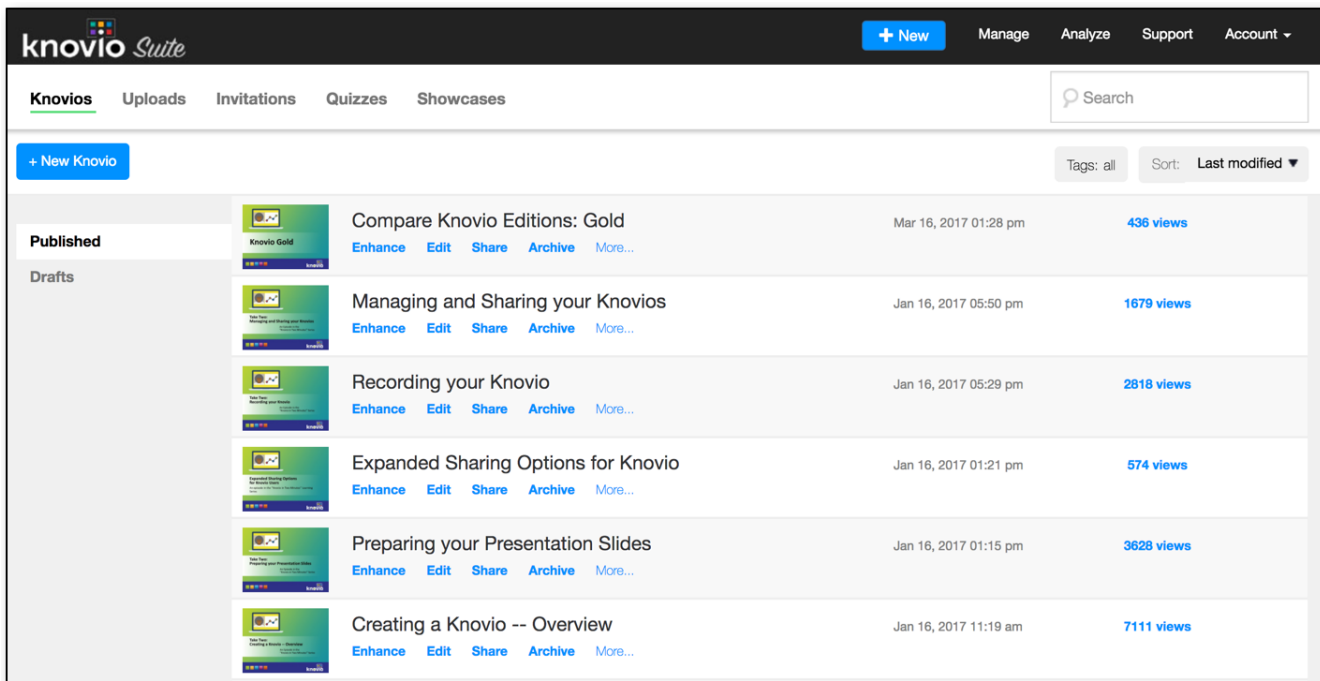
knovio Suite

+ New   Manage   Analyze   Support   Account

Knovios   Uploads   Invitations   Quizzes   Showcases

Search

+ New Knovio

Tags: all   Sort: Last modified ▼

Published
Drafts

Knovio Gold
knovio

Compare Knovio Editions: Gold
Enhance   Edit   Share   Archive   More...
Mar 16, 2017 01:28 pm
436 views

Take Two: Managing and Sharing your Knovios
knovio

Managing and Sharing your Knovios
Enhance   Edit   Share   Archive   More...
Jan 16, 2017 05:50 pm
1679 views

Take Two: Recording your Knovio
knovio

Recording your Knovio
Enhance   Edit   Share   Archive   More...
Jan 16, 2017 05:29 pm
2818 views

Expanded Sharing Options for Knovio Users
knovio

Expanded Sharing Options for Knovio
Enhance   Edit   Share   Archive   More...
Jan 16, 2017 01:21 pm
574 views

Take Two: Preparing your Presentation Slides
knovio

Preparing your Presentation Slides
Enhance   Edit   Share   Archive   More...
Jan 16, 2017 01:15 pm
3628 views

Take Two: Creating a Knovio -- Overview
knovio

Creating a Knovio -- Overview
Enhance   Edit   Share   Archive   More...
Jan 16, 2017 11:19 am
7111 views